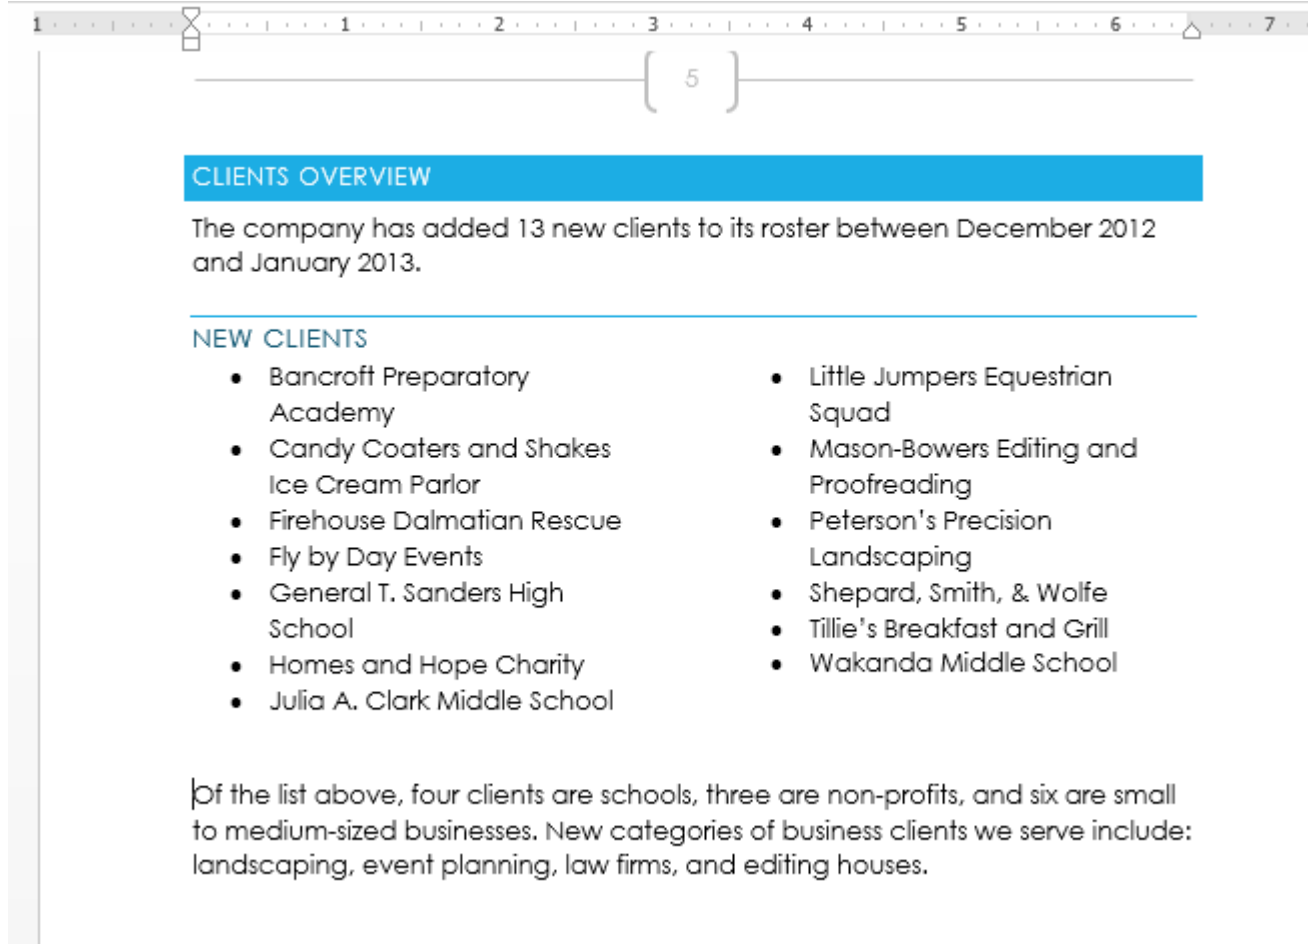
1 · · · 1 · · · 2 · · · 3 · · · 4 · · · 5 · · · 6 · · · 7

5

CLIENTS OVERVIEW

The company has added 13 new clients to its roster between December 2012 and January 2013.

NEW CLIENTS

- Bancroft Preparatory Academy
- Candy Coaters and Shakes Ice Cream Parlor
- Firehouse Dalmatian Rescue
- Fly by Day Events
- General T. Sanders High School
- Homes and Hope Charity
- Julia A. Clark Middle School

- Little Jumpers Equestrian Squad
- Mason-Bowers Editing and Proofreading
- Peterson's Precision Landscaping
- Shepard, Smith, & Wolfe
- Tillie's Breakfast and Grill
- Wakanda Middle School

Of the list above, four clients are schools, three are non-profits, and six are small to medium-sized businesses. New categories of business clients we serve include: landscaping, event planning, law firms, and editing houses.